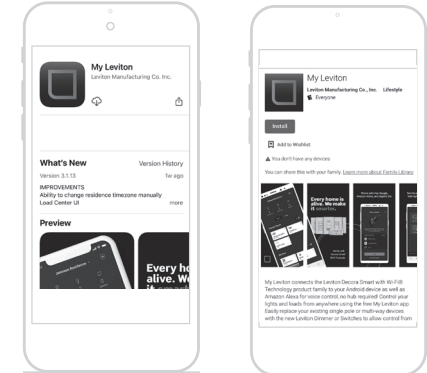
My Leviton
Leviton Manufacturing Co. Inc.

What's New
Version History
Version 3.1.13
1w ago
IMPROVEMENTS
Ability to change residence timezone manually
Load Center UI
more

Preview

Every ho
alive. We
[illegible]

My Leviton
Leviton Manufacturing Co., Inc. Lifestyle
Everyone

Install

Add to Wishlist

You don't have any devices.

You can share this with your family. Learn more about Family Library

Every home is alive. We make it smarter.

My Leviton connects the Leviton Decora Smart with Wi-Fi® Technology product family to your Android device as well as Amazon Alexa for voice control,no hub required! Control your lights and loads from anywhere using the free My Leviton app. Easily replace your existing single pole or multi-way devices with the new Leviton Dimmer or Switches to allow control from